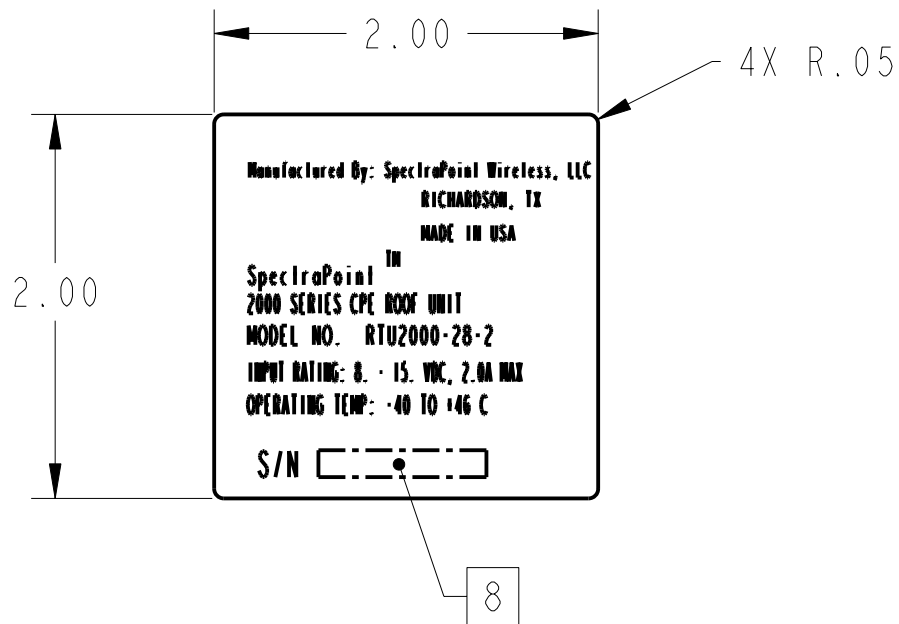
2.00

4X R.05

2.00

Manufactured By: SpectraPoint Wireless, LLC
RICHARDSON, TX
MADE IN USA

SpectraPoint TM
2000 SERIES CPE ROOF UNIT
MODEL NO. RTU2000-28-2
INPUT RATING: 8. - 15. VDC, 2.0A MAX
OPERATING TEMP: -40 TO +46 C

S/N

8